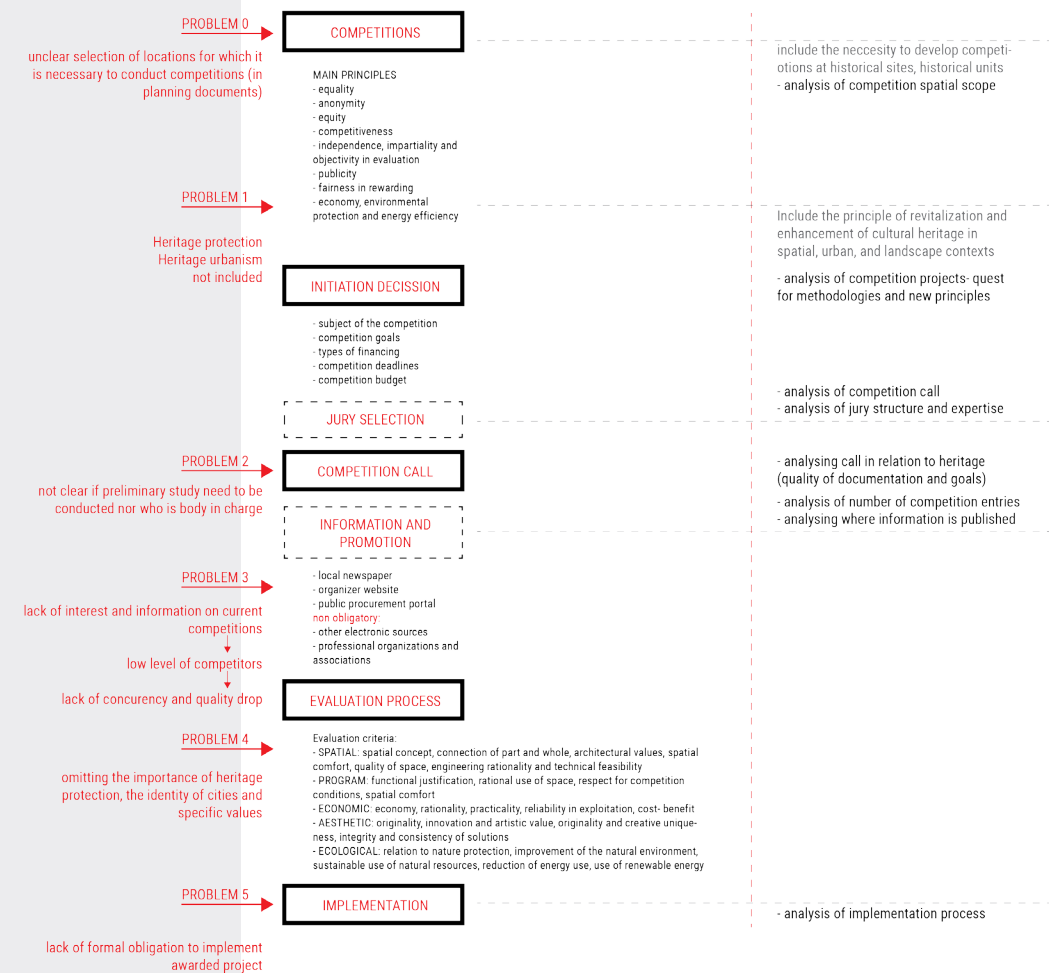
PROBLEM 0

unclear selection of locations for which it is necessary to conduct competitions (in planning documents)

COMPETITIONS

MAIN PRINCIPLES
- equality
- anonymity
- equity
- competitiveness
- independence, impartiality and objectivity in evaluation
- publicity
- fairness in rewarding
- economy, environmental protection and energy efficiency

include the neccesity to develop competitions at historical sites, historical units
- analysis of competition spatial scope

PROBLEM 1

Heritage protection
Heritage urbanism
not included

Include the principle of revitalization and enhancement of cultural heritage in spatial, urban, and landscape contexts

- analysis of competition projects- quest for methodologies and new principles

INITIATION DECISSION

- subject of the competition
- competition goals
- types of financing
- competition deadlines
- competition budget

- analysis of competition call
- analysis of jury structure and expertise

JURY SELECTION

PROBLEM 2

not clear if preliminary study need to be conducted nor who is body in charge

COMPETITION CALL

- analysing call in relation to heritage (quality of documentation and goals)

- analysis of number of competition entries
- analysing where information is published

INFORMATION AND PROMOTION

PROBLEM 3

lack of interest and information on current competitions

low level of competitors

lack of concurency and quality drop

- local newspaper
- organizer website
- public procurement portal
non obligatory:
- other electronic sources
- professional organizations and associations

EVALUATION PROCESS

PROBLEM 4

omitting the importance of heritage protection, the identity of cities and specific values

Evaluation criteria:
- SPATIAL: spatial concept, connection of part and whole, architectural values, spatial comfort, quality of space, engineering rationality and technical feasibility
- PROGRAM: functional justification, rational use of space, respect for competition conditions, spatial comfort
- ECONOMIC: economy, rationality, practicality, reliability in exploitation, cost- benefit
- AESTHETIC: originality, innovation and artistic value, originality and creative uniqueness, integrity and consistency of solutions
- ECOLOGICAL: relation to nature protection, improvement of the natural environment, sustainable use of natural resources, reduction of energy use, use of renewable energy

PROBLEM 5

IMPLEMENTATION

- analysis of implementation process

lack of formal obligation to implement awarded project